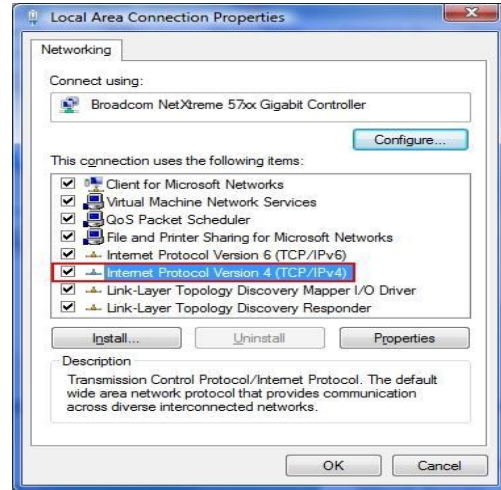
Local Area Connection Properties

Networking

Connect using:

Broadcom NetXtreme 57xx Gigabit Controller

Configure...

This connection uses the following items:

Client for Microsoft Networks
Virtual Machine Network Services
QoS Packet Scheduler
File and Printer Sharing for Microsoft Networks
Internet Protocol Version 6 (TCP/IPv6)
Internet Protocol Version 4 (TCP/IPv4)
Link-Layer Topology Discovery Mapper I/O Driver
Link-Layer Topology Discovery Responder

Install...
Uninstall
Properties

Description

Transmission Control Protocol/Internet Protocol. The default wide area network protocol that provides communication across diverse interconnected networks.

OK
Cancel